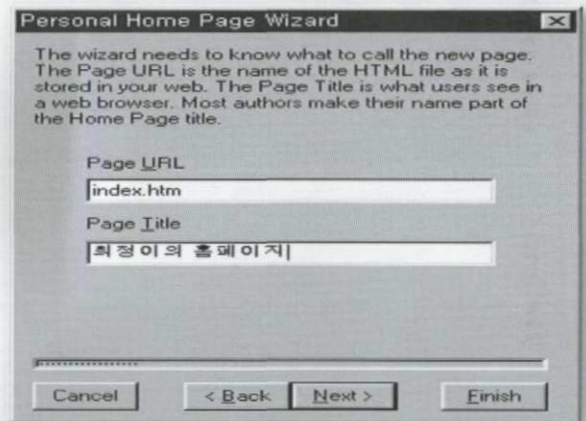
Personal Home Page Wizard

The wizard needs to know what to call the new page. The Page URL is the name of the HTML file as it is stored in your web. The Page Title is what users see in a web browser. Most authors make their name part of the Home Page title.

Page URL

index.htm

Page Title

최정이의 홈페이지

Cancel

< Back

Next >

Finish